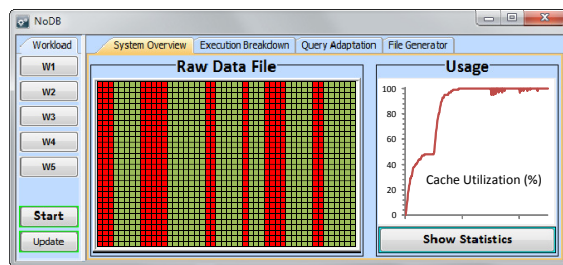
NoDB

Workload

W1

W2

W3

W4

W5

Start

Update

System Overview

Execution Breakdown

Query Adaptation

File Generator

Raw Data File

Usage

100

80

60

40

20

0

Cache Utilization (%)

Show Statistics